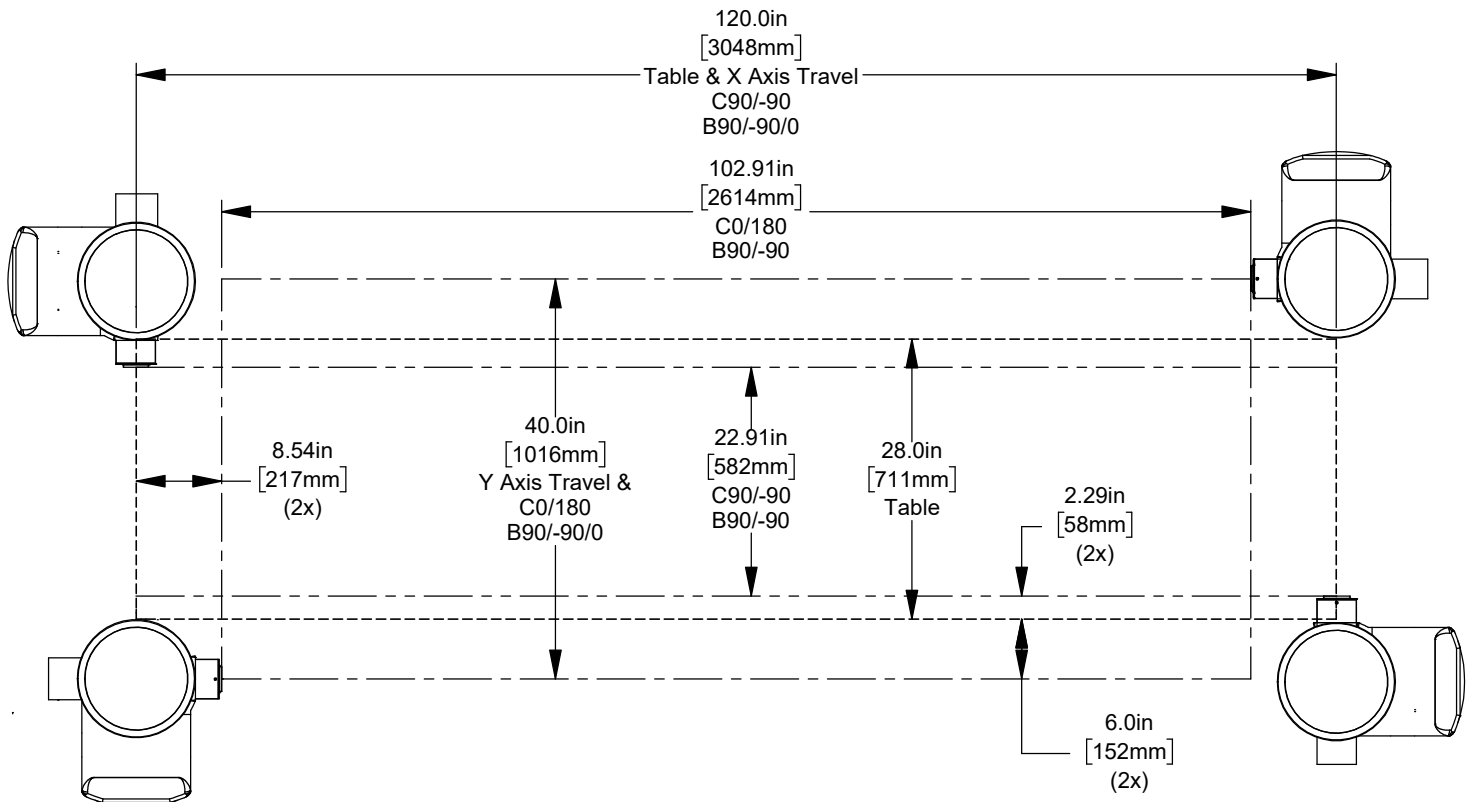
120.0in
[3048mm]
Table & X Axis Travel
C90/-90
B90/-90/0

102.91in
[2614mm]
C0/180
B90/-90

8.54in
[217mm]
(2x)

40.0in
[1016mm]
Y Axis Travel &
C0/180
B90/-90/0

22.91in
[582mm]
C90/-90
B90/-90

28.0in
[711mm]
Table

2.29in
[58mm]
(2x)

6.0in
[152mm]
(2x)